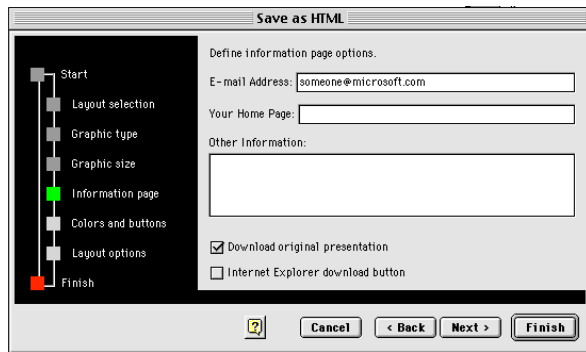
Save as HTML

Start
Layout selection
Graphic type
Graphic size
Information page
Colors and buttons
Layout options
Finish

Define information page options.

E-mail Address: someone@microsoft.com

Your Home Page:

Other Information:

Download original presentation

Internet Explorer download button

?

Cancel

< Back

Next >

Finish